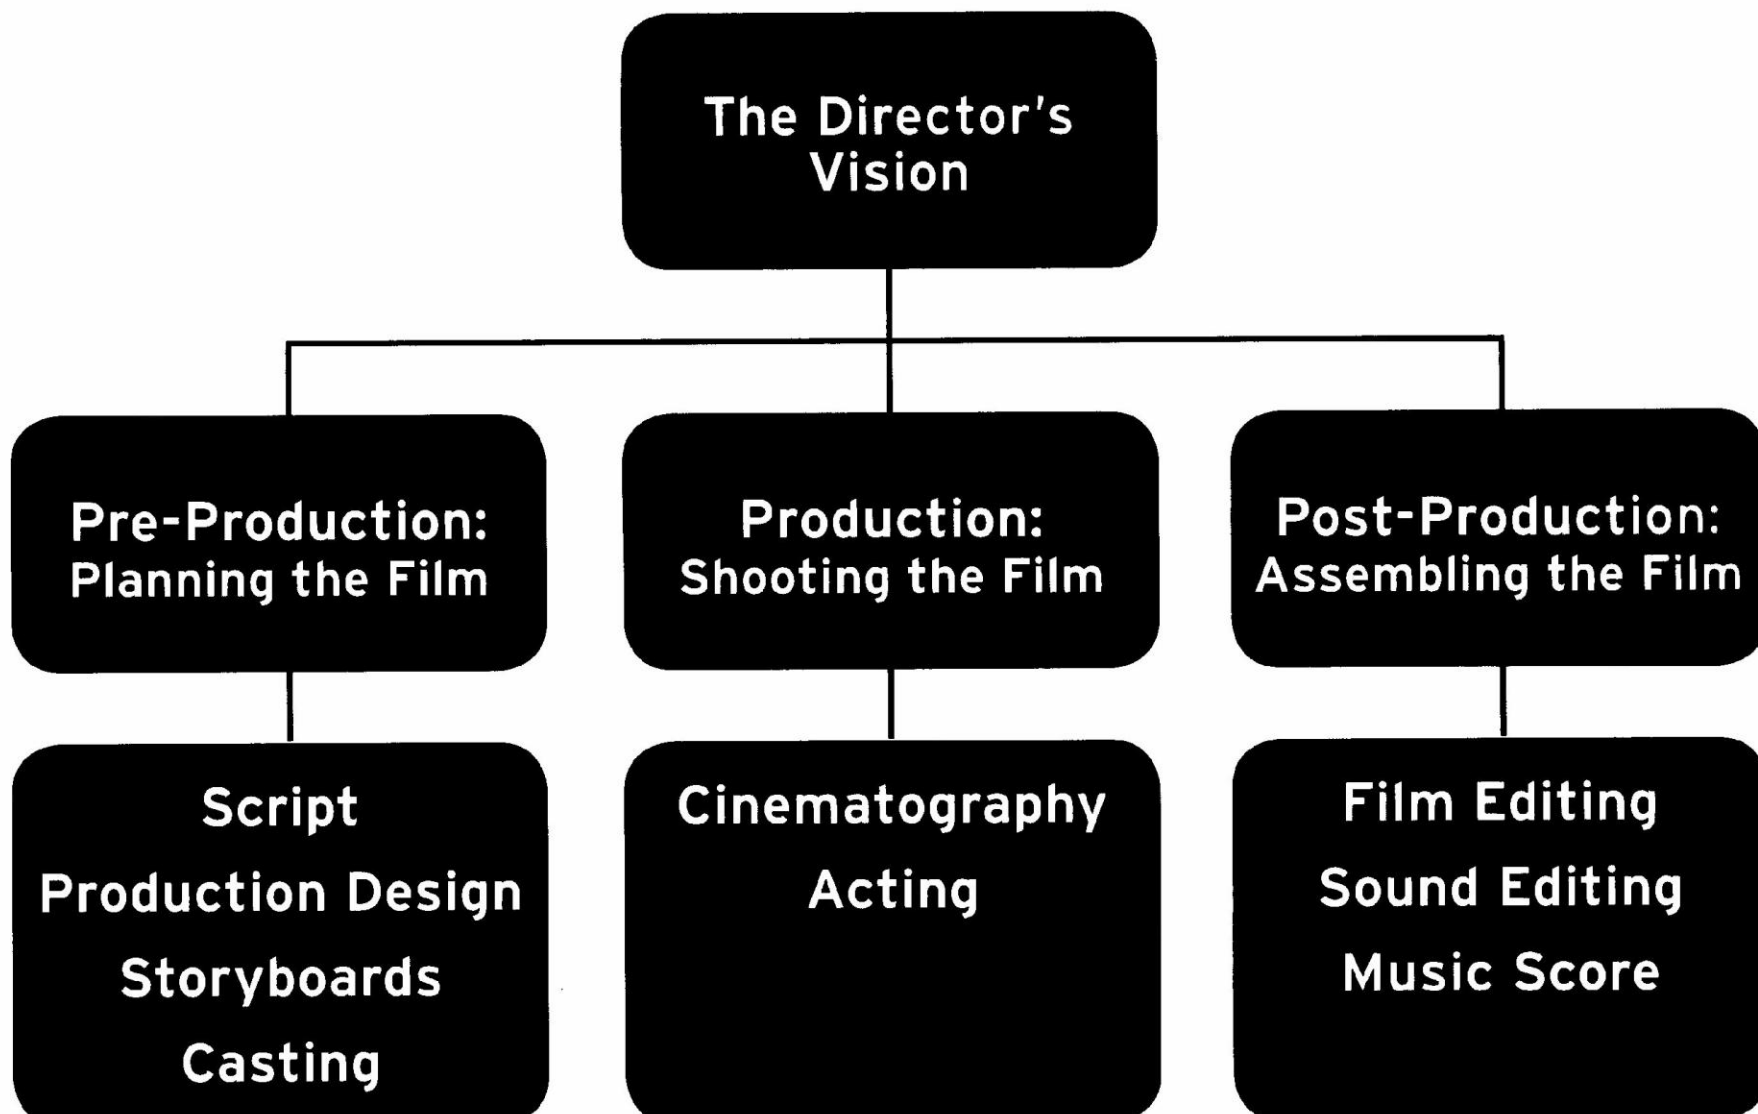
The Director's Vision

Pre-Production: Planning the Film

Production: Shooting the Film

Post-Production: Assembling the Film

Script
Production Design
Storyboards
Casting

Cinematography
Acting

Film Editing
Sound Editing
Music Score